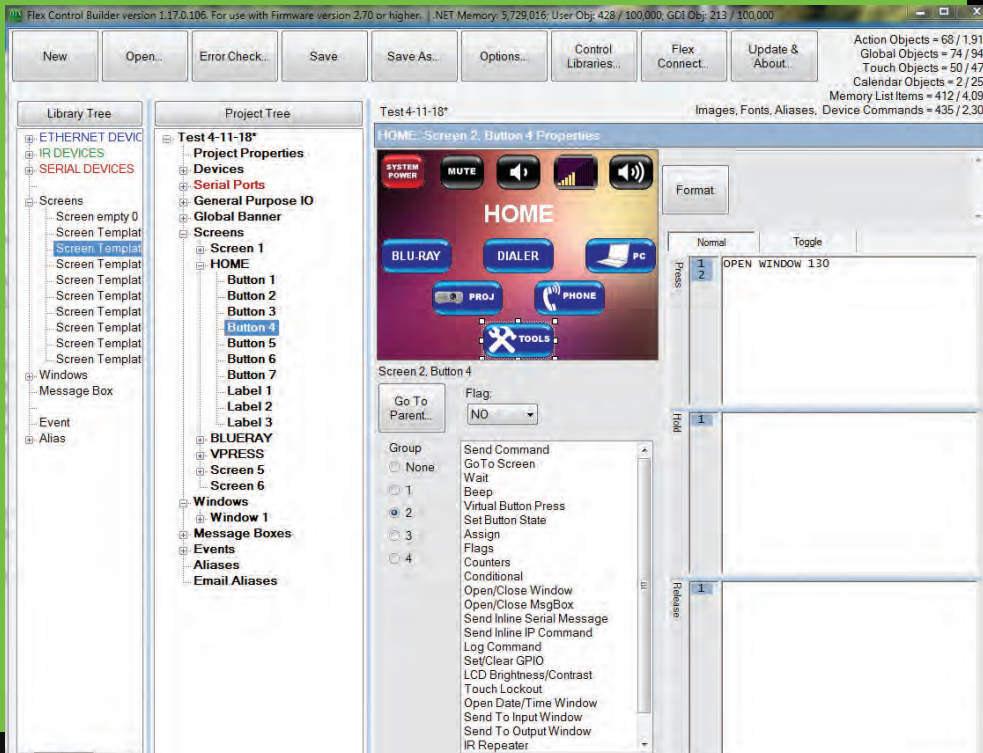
Flex Control Builder version 1.17.0.106. For use with Firmware version 2.70 or higher. | .NET Memory: 5,729,016; User Obj: 428 / 100,000; GDI Obj: 213 / 100,000

New
Open...
Error Check...
Save
Save As...
Options...
Control Libraries...
Flex Connect...
Update & About...

Action Objects = 68 / 1,91
Global Objects = 74 / 94
Touch Objects = 50 / 47
Calendar Objects = 2 / 25
Memory List Items = 412 / 4,09
Images, Fonts, Aliases, Device Commands = 435 / 2,30

Library Tree
ETHERNET DEVIC
IR DEVICES
SERIAL DEVICES
Screens
Screen empty 0
Screen Templat
Screen Templat
Screen Templat
Screen Templat
Screen Templat
Screen Templat
Screen Templat
Screen Templat
Screen Templat
Windows
Message Box
Event
Alias

Project Tree
Test 4-11-18*
Project Properties
Devices
Serial Ports
General Purpose IO
Global Banner
Screens
Screen 1
HOME
Button 1
Button 2
Button 3
Button 4
Button 5
Button 6
Button 7
Label 1
Label 2
Label 3
BLUERAY
VPRESS
Screen 5
Screen 6
Windows
Window 1
Message Boxes
Events
Aliases
Email Aliases

Test 4-11-18*
HOME: Screen 2, Button 4 Properties

SYSTEM POWER
MUTE
HOME
BLU-RAY
DIALER
PC
PROJ
PHONE
TOOLS

Format
Normal
Toggle
Press
1 OPEN WINDOW 130
2
Hold
1
Release
1

Screen 2, Button 4
Go To Parent...
Flag:
NO
Group
None
1
2
3
4

Send Command
GoTo Screen
Wait
Beep
Virtual Button Press
Set Button State
Assign
Flags
Counters
Conditional
Open/Close Window
Open/Close MsgBox
Send Inline Serial Message
Send Inline IP Command
Log Command
Set/Clear GPIO
LCD Brightness/Contrast
Touch Lockout
Open Date/Time Window
Send To Input Window
Send To Output Window
IR Repeater